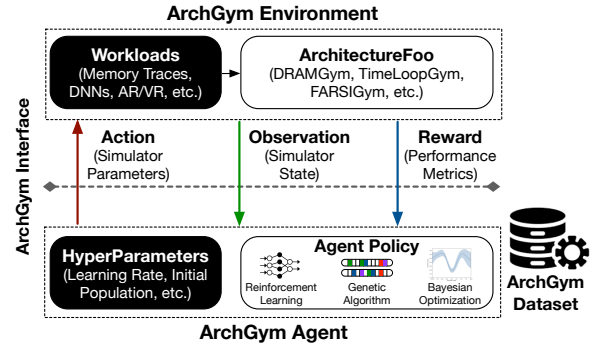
ArchGym Environment

Workloads
(Memory Traces, DNNs, AR/VR, etc.)

ArchitectureFoo
(DRAMGym, TimeLoopGym, FARSIGym, etc.)

ArchGym Interface

Action
(Simulator Parameters)

Observation
(Simulator State)

Reward
(Performance Metrics)

HyperParameters
(Learning Rate, Initial Population, etc.)

Agent Policy

Reinforcement Learning

Genetic Algorithm

Bayesian Optimization

ArchGym Agent

ArchGym Dataset